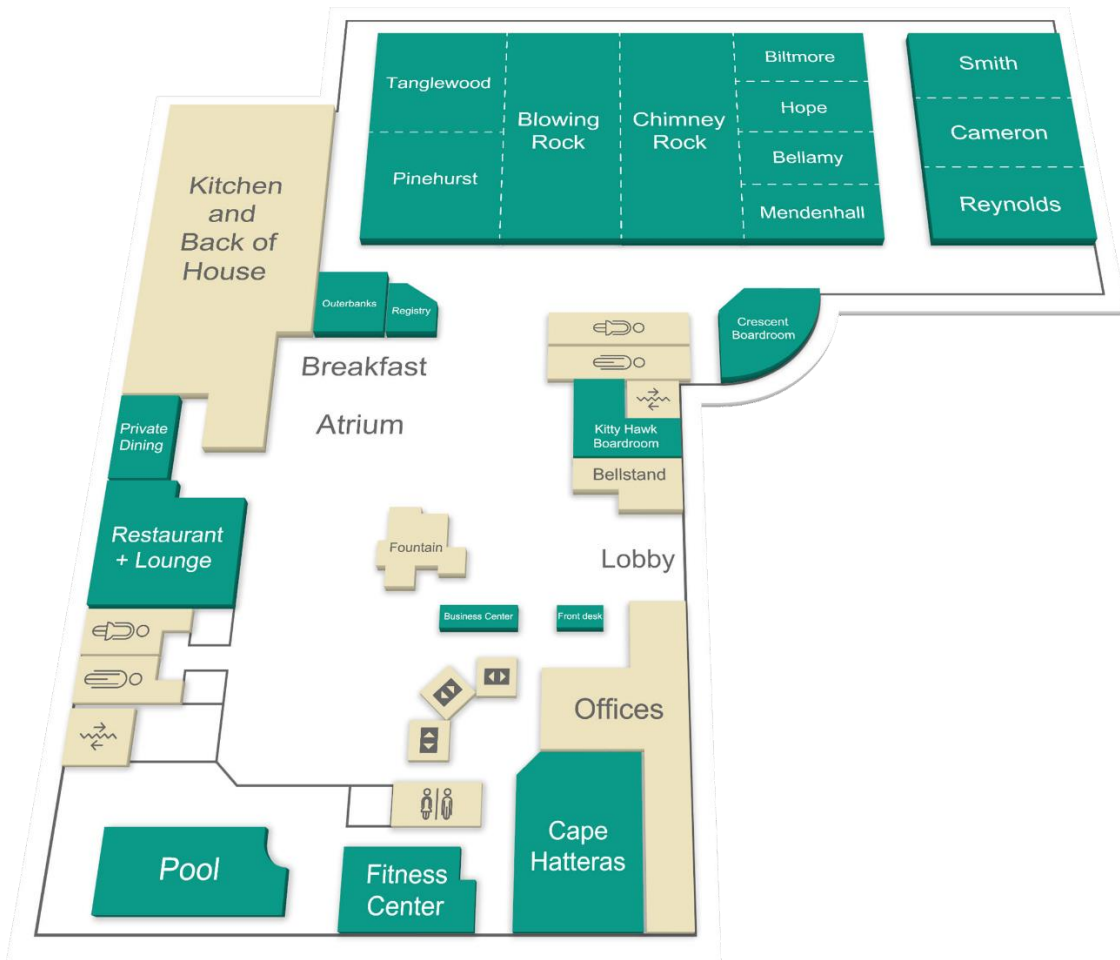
Tanglewood

Pinehurst

Blowing Rock

Chimney Rock

Biltmore

Hope

Bellamy

Mendenhall

Smith

Cameron

Reynolds

Kitchen and Back of House

Outerbanks

Registry

Breakfast

Atrium

Crescent Boardroom

Kitty Hawk Boardroom

Bellstand

Private Dining

Restaurant + Lounge

Fountain

Lobby

Business Center

Front desk

Offices

Cape Hatteras

Pool

Fitness Center